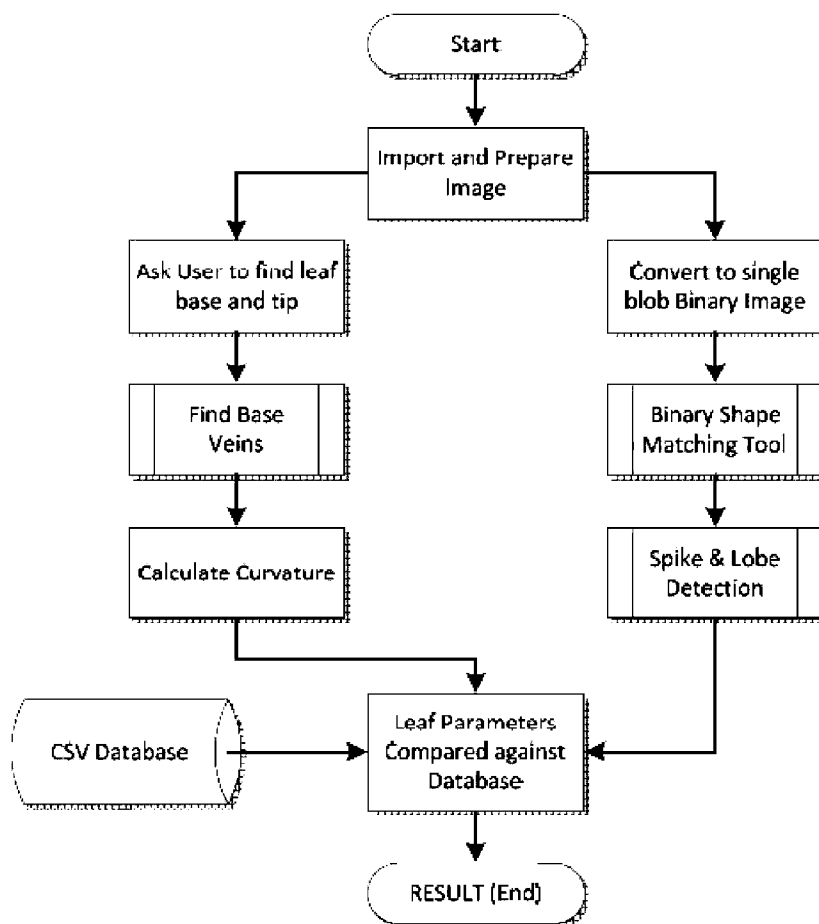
Start

Import and Prepare Image

Ask User to find leaf base and tip

Convert to single blob Binary Image

Find Base Veins

Binary Shape Matching Tool

Calculate Curvature

Spike & Lobe Detection

CSV Database

Leaf Parameters Compared against Database

RESULT (End)